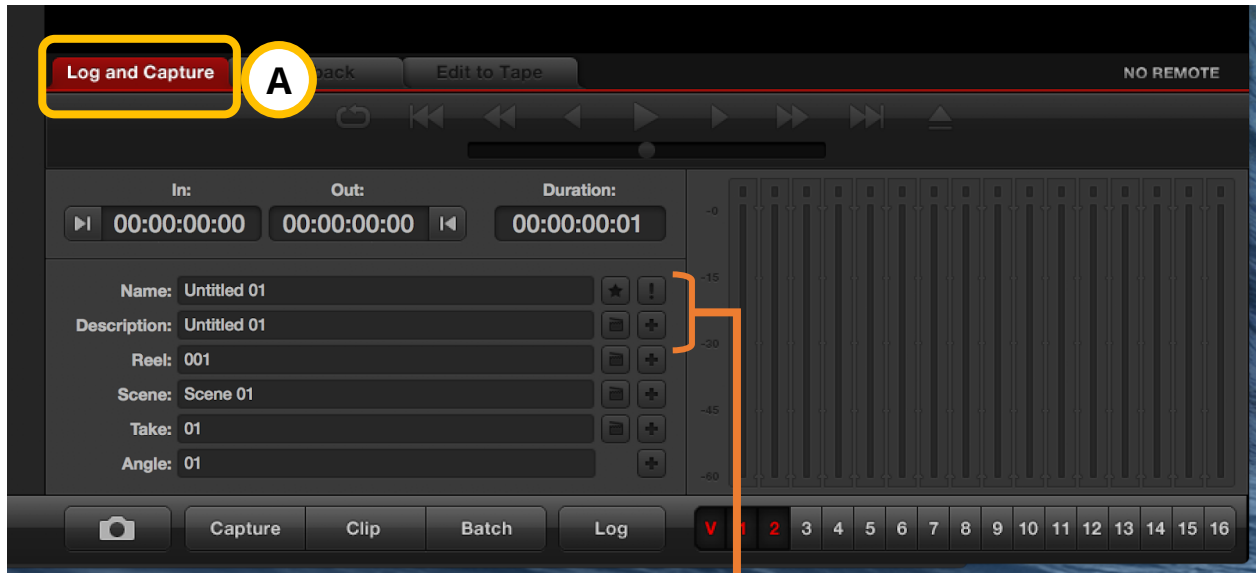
Log and Capture

A

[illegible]back

Edit to Tape

NO REMOTE

In:
00:00:00:00

Out:
00:00:00:00

Duration:
00:00:00:01

-0
-15
-30
-45
-60

Name: Untitled 01
Description: Untitled 01
Reel: 001
Scene: Scene 01
Take: 01
Angle: 01

Capture Clip Batch Log

V 1 2 3 4 5 6 7 8 9 10 11 12 13 14 15 16